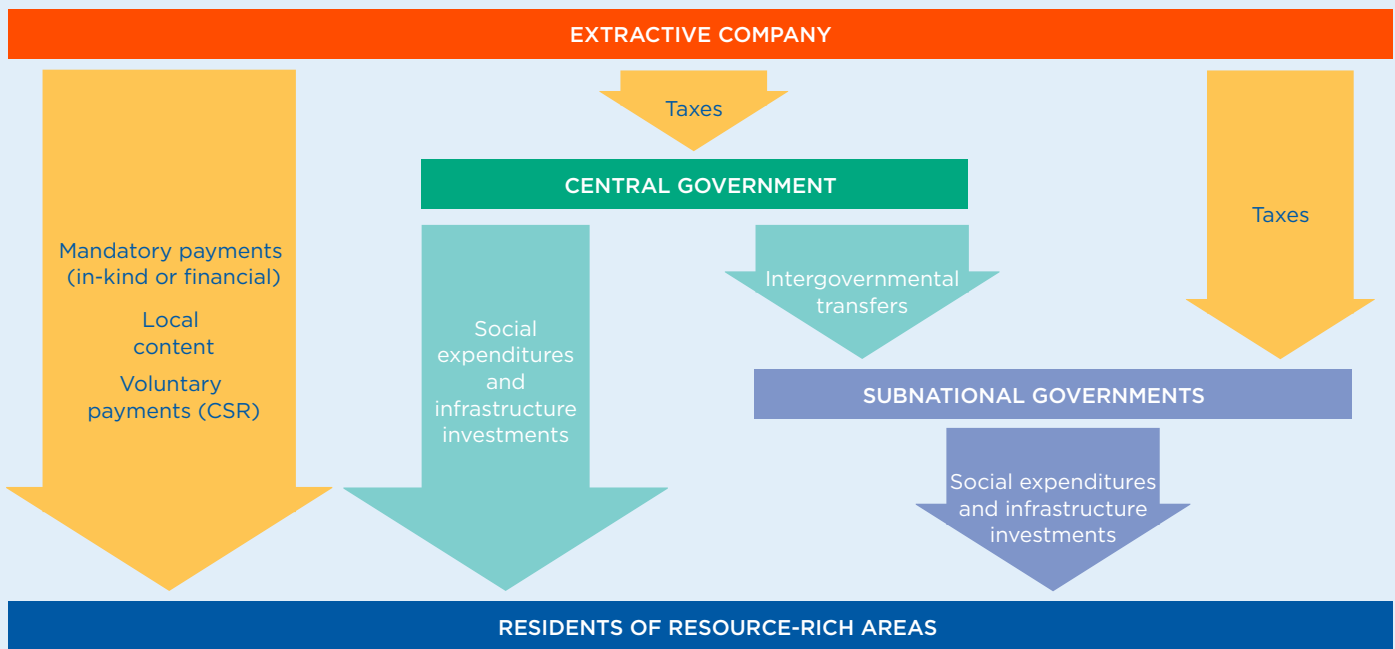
EXTRACTIVE COMPANY

Taxes

CENTRAL GOVERNMENT

Mandatory payments (in-kind or financial)

Local content

Voluntary payments (CSR)

Social expenditures and infrastructure investments

Intergovernmental transfers

Taxes

SUBNATIONAL GOVERNMENTS

Social expenditures and infrastructure investments

RESIDENTS OF RESOURCE-RICH AREAS